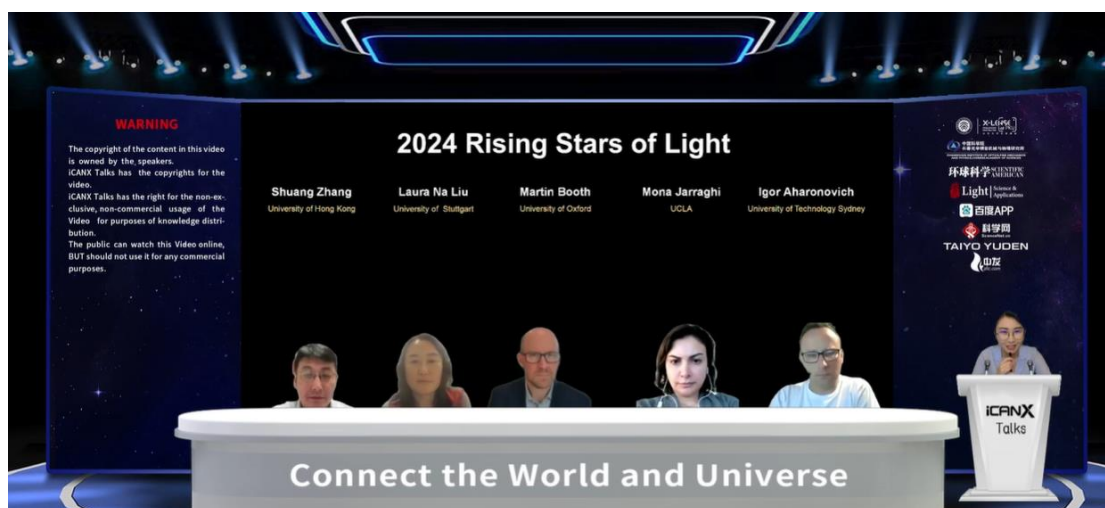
WARNING

The copyright of the content in this video is owned by the speakers.
iCANX Talks has the copyrights for the video.
iCANX Talks has the right for the non-exclusive, non-commercial usage of the Video for purposes of knowledge distribution.
The public can watch this Video online, BUT should not use it for any commercial purposes.

2024 Rising Stars of Light

Shuang Zhang
University of Hong Kong

Laura Na Liu
University of Stuttgart

Martin Booth
University of Oxford

Mona Jarraghi
UCLA

Igor Aharonovich
University of Technology Sydney

X-LiGHT

环球科学 SCIENTIFIC AMERICAN

Light | Science & Applications

百度APP

科学网

TAIYO YUDEN

iCANX
Talks

Connect the World and Universe